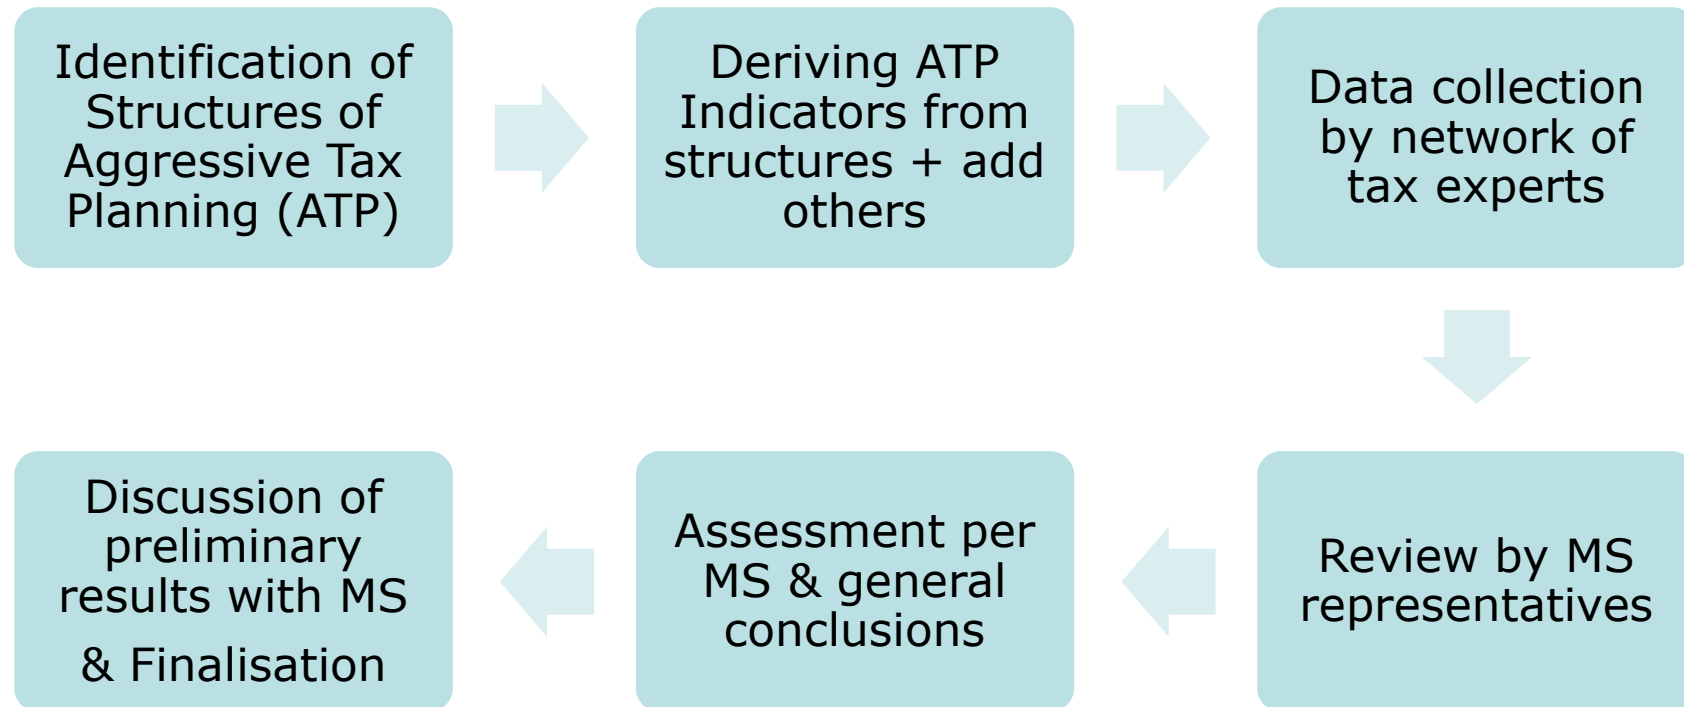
Identification of Structures of Aggressive Tax Planning (ATP)

Deriving ATP Indicators from structures + add others

Data collection by network of tax experts

Review by MS representatives

Assessment per MS & general conclusions

Discussion of preliminary results with MS

& Finalisation